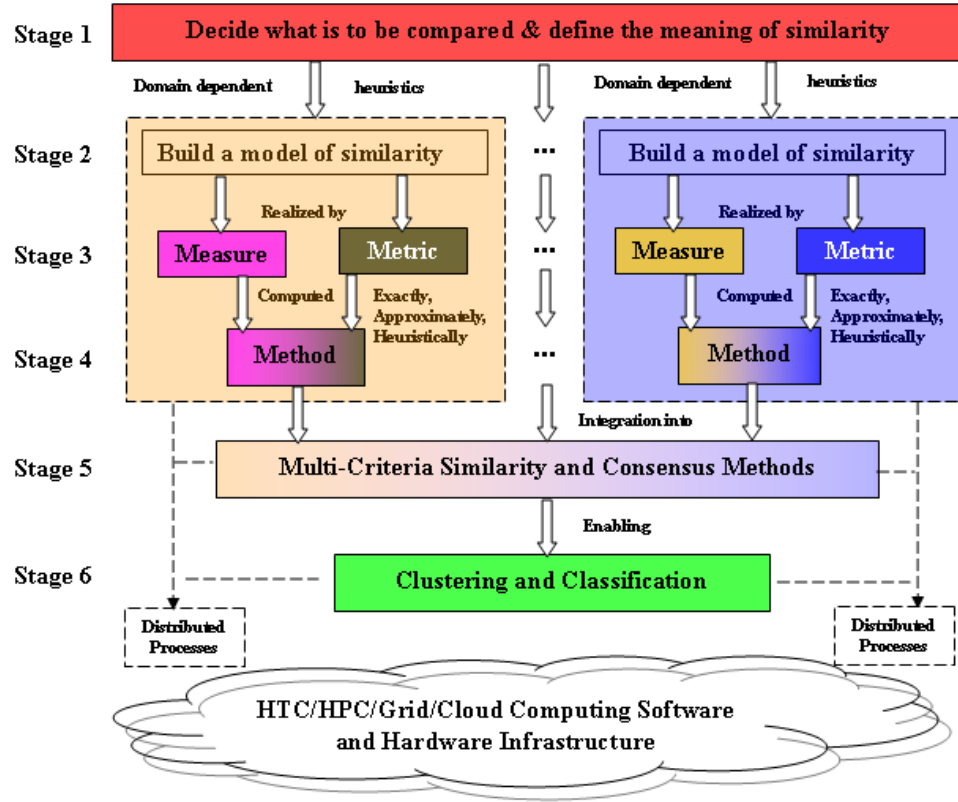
Stage 1
Decide what is to be compared & define the meaning of similarity

Domain dependent heuristics
Domain dependent heuristics

Stage 2
Build a model of similarity
...
Build a model of similarity

Realized by
Realized by

Stage 3
Measure
Metric
...
Measure
Metric

Computed
Exactly, Approximately, Heuristically
Computed
Exactly, Approximately, Heuristically

Stage 4
Method
...
Method

Integration into

Stage 5
Multi-Criteria Similarity and Consensus Methods

Enabling

Stage 6
Clustering and Classification

Distributed Processes
Distributed Processes

HTC/HPC/Grid/Cloud Computing Software and Hardware Infrastructure